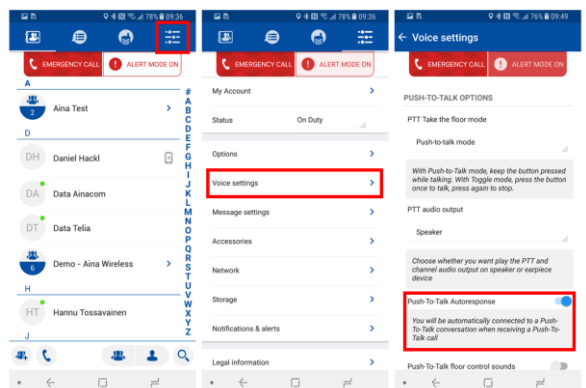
78% 09:36

EMERGENCY CALL
ALERT MODE ON

A
2
Aina Test
D
DH
Daniel Hackl
DA
Data Ainacom
DT
Data Telia
6
Demo - Aina Wireless
H
HT
Hannu Tossavainen
J

#
A
B
C
D
E
F
G
H
I
J
K
L
M
N
O
P
Q
R
S
T
U
V
W
X
Y
Z

78% 09:36

EMERGENCY CALL
ALERT MODE ON

My Account
Status
On Duty
Options
Voice settings
Message settings
Accessories
Network
Storage
Notifications & alerts
Legal information

76% 09:49

Voice settings

EMERGENCY CALL
ALERT MODE ON

PUSH-TO-TALK OPTIONS
PTT Take the floor mode
Push-to-talk mode
With Push-to-Talk mode, keep the button pressed while talking. With Toggle mode, press the button once to talk, press again to stop.
PTT audio output
Speaker
Choose whether you want play the PTT and channel audio output on speaker or earpiece device
Push-To-Talk Autoresponse
You will be automatically connected to a Push-To-Talk conversation when receiving a Push-To-Talk call
Push-To-Talk floor control sounds